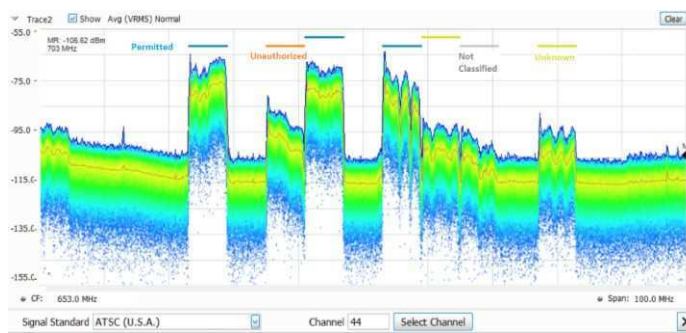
Trace2 Show Avg (VRMS) Normal

Clear

-55.0

MR: -106.62 dBm
703 MHz

Permitted

Unauthorized

Not Classified

Unknown

-75.0

-95.0

-115.0

-135.0

-155.0

CF: 653.0 MHz

Span: 100.0 MHz

Signal Standard ATSC (U.S.A.)

Channel 44

Select Channel